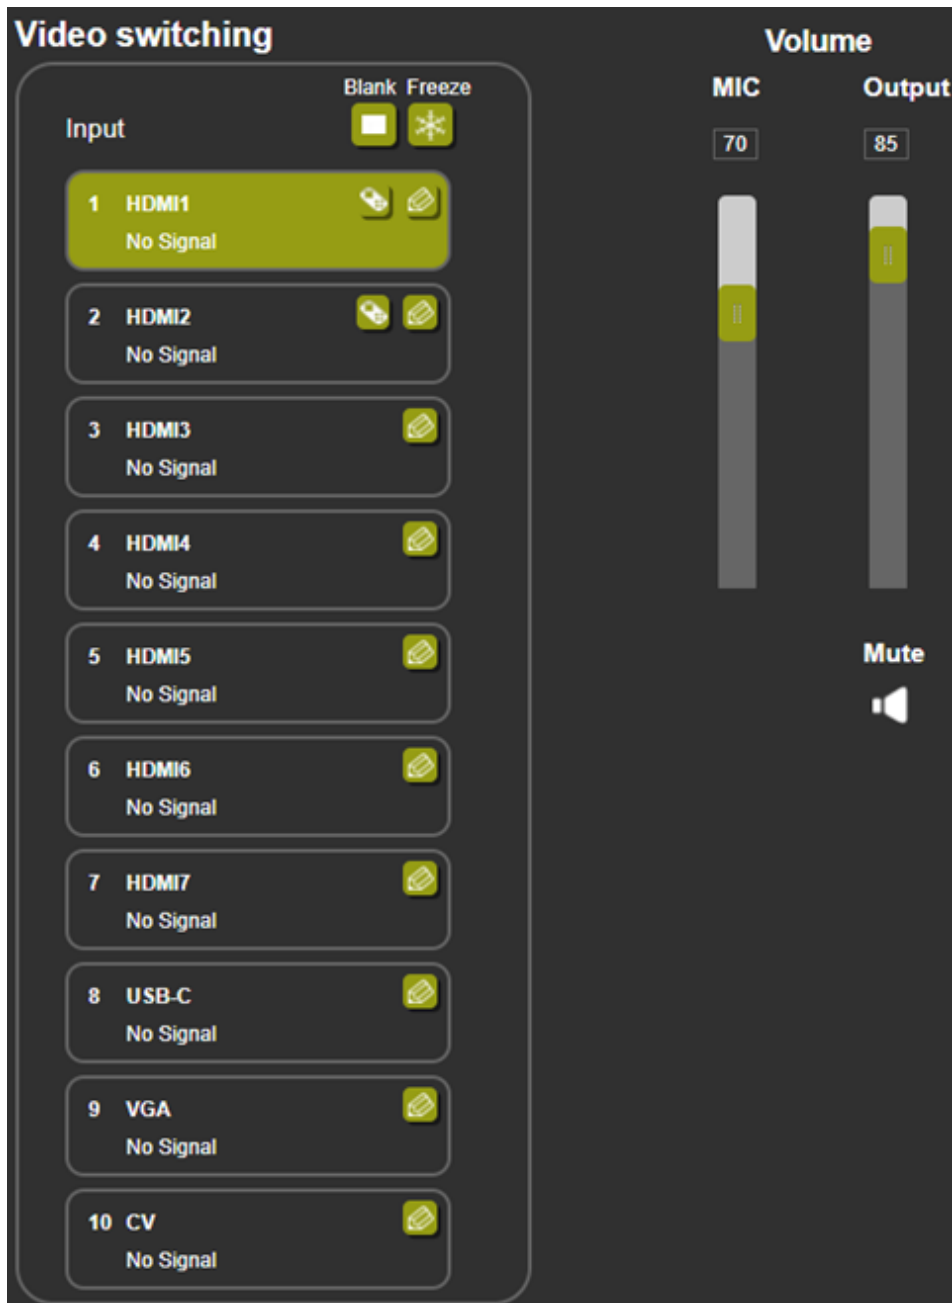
Video switching

Blank Freeze

Input

1 HDMI1
No Signal

2 HDMI2
No Signal

3 HDMI3
No Signal

4 HDMI4
No Signal

5 HDMI5
No Signal

6 HDMI6
No Signal

7 HDMI7
No Signal

8 USB-C
No Signal

9 VGA
No Signal

10 CV
No Signal

Volume

MIC

70

Output

85

Mute